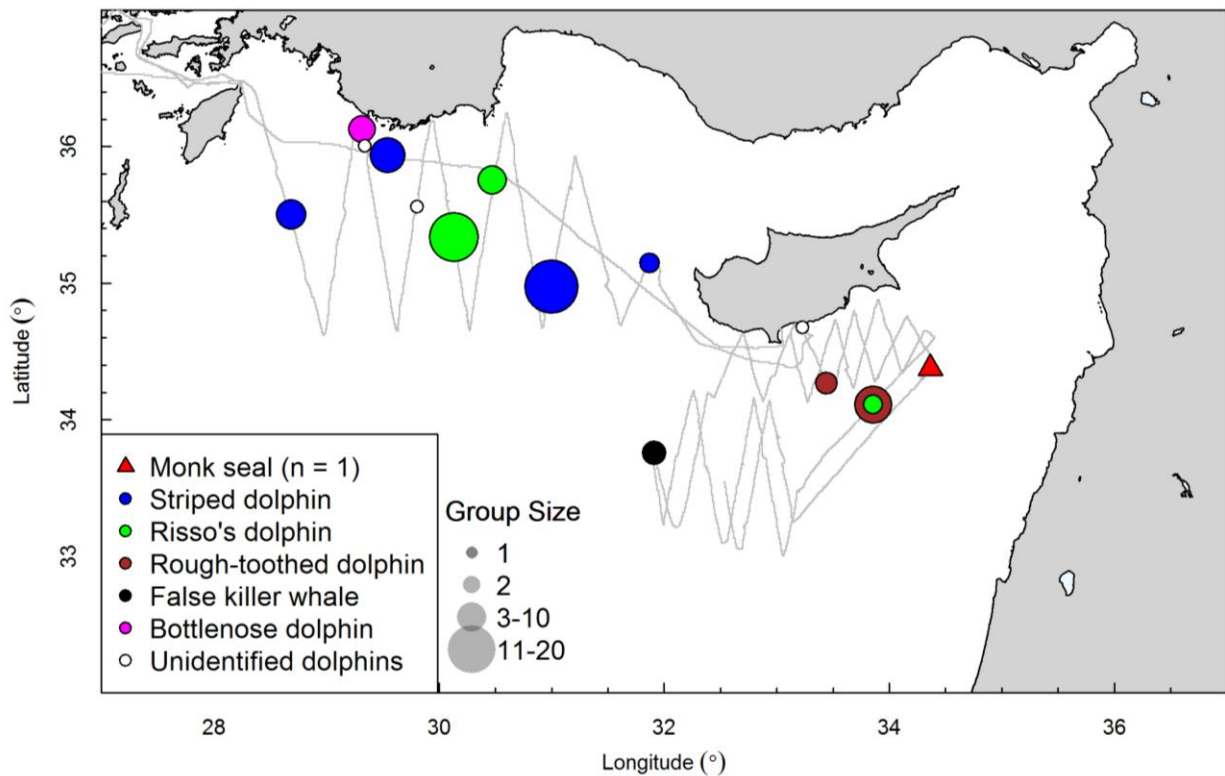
Latitude (°)

36

35

34

33

Monk seal (n = 1)
Striped dolphin
Risso's dolphin
Rough-toothed dolphin
False killer whale
Bottlenose dolphin
Unidentified dolphins

Group Size
1
2
3-10
11-20

28

30

32

34

36

Longitude (°)